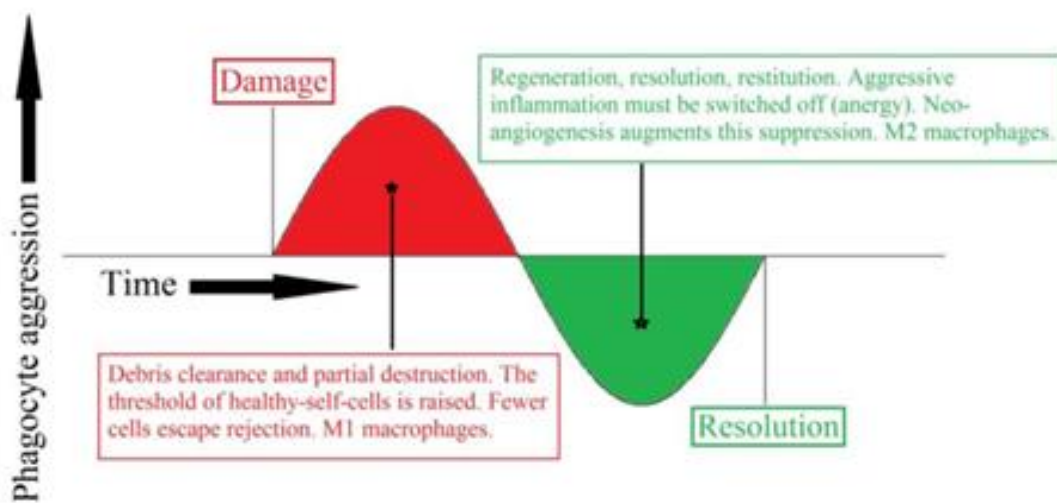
Phagocyte aggression

Damage

Regeneration, resolution, restitution. Aggressive inflammation must be switched off (anergy). Neo-angiogenesis augments this suppression. M2 macrophages.

Time

Debris clearance and partial destruction. The threshold of healthy-self-cells is raised. Fewer cells escape rejection. M1 macrophages.

Resolution